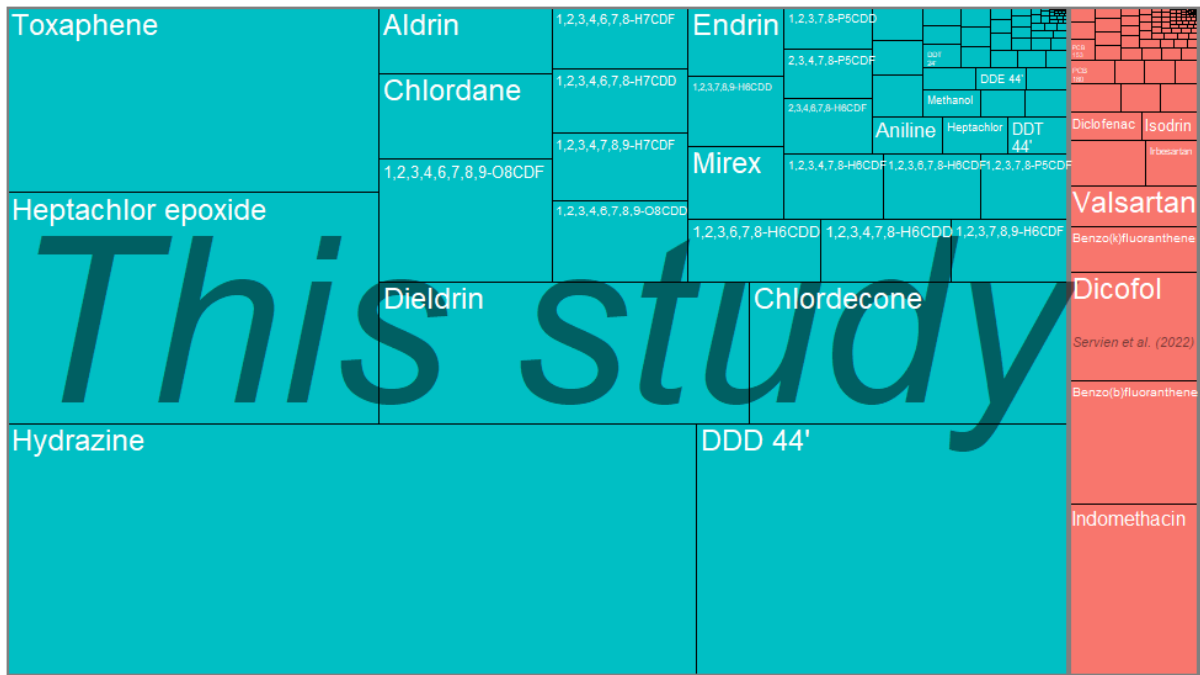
Toxaphene
Aldrin
Chlordane
1,2,3,4,6,7,8,9-O8CDF
1,2,3,4,6,7,8-H7CDF
1,2,3,4,6,7,8-H7CDD
1,2,3,4,7,8,9-H7CDF
1,2,3,4,6,7,8,9-O8CDD
Endrin
1,2,3,7,8,9-H6CDD
Mirex
1,2,3,7,8-P5CDD
2,3,4,7,8-P5CDF
2,3,4,6,7,8-H6CDF
DDT 24'
DDE 44'
Methanol
Aniline
Heptachlor
DDT 44'
1,2,3,4,7,8-H6CDF
1,2,3,6,7,8-H6CDF
1,2,3,7,8-P5CDF
1,2,3,6,7,8-H6CDD
1,2,3,4,7,8-H6CDD
1,2,3,7,8,9-H6CDF
Heptachlor epoxide
This study
Dieldrin
Chlordecone
Hydrazine
DDD 44'
PCB 153
PCB 180
Diclofenac
Isodrin
Irbesartan
Valsartan
Benzo(k)fluoranthene
Dicofol
Servien et al. (2022)
Benzo(b)fluoranthene
Indomethacin